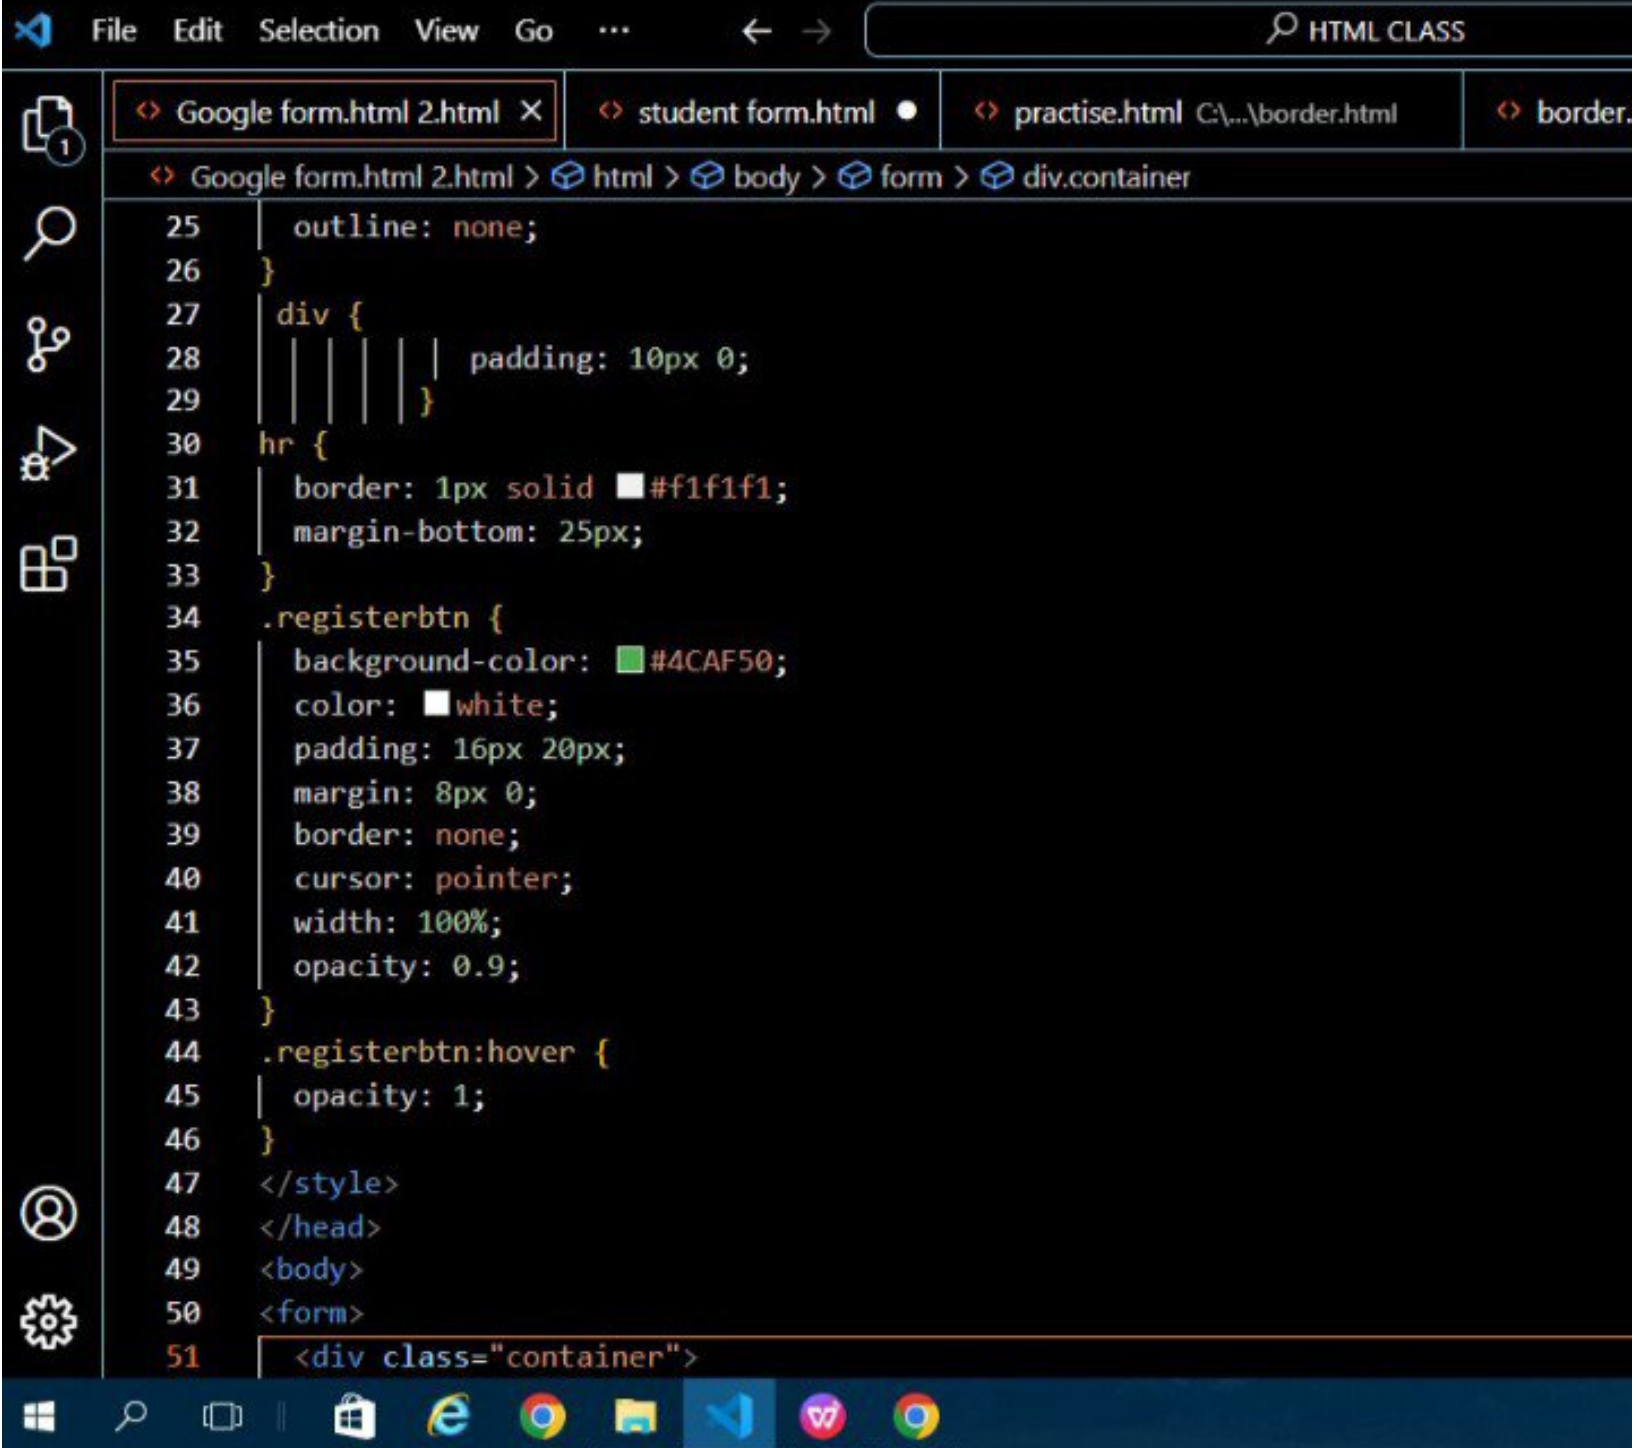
File Edit Selection View Go ···

HTML CLASS

Google form.html 2.html × student form.html ● practise.html C:\...\border.html border.

Google form.html 2.html > html > body > form > div.container

25 outline: none;
26 }
27 div {
28 padding: 10px 0;
29 }
30 hr {
31 border: 1px solid #f1f1f1;
32 margin-bottom: 25px;
33 }
34 .registerbtn {
35 background-color: #4CAF50;
36 color: white;
37 padding: 16px 20px;
38 margin: 8px 0;
39 border: none;
40 cursor: pointer;
41 width: 100%;
42 opacity: 0.9;
43 }
44 .registerbtn:hover {
45 opacity: 1;
46 }
47 </style>
48 </head>
49 <body>
50 <form>
51 <div class="container">